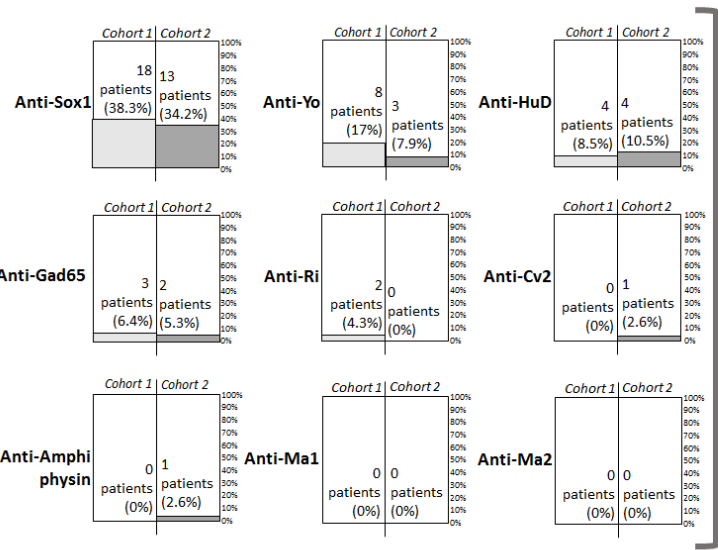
Cohort 1 | Cohort 2
100% 90% 80% 70% 60% 50% 40% 30% 20% 10% 0%
Anti-Sox1
18 patients (38.3%)
13 patients (34.2%)

Cohort 1 | Cohort 2
100% 90% 80% 70% 60% 50% 40% 30% 20% 10% 0%
Anti-Yo
8 patients (17%)
3 patients (7.9%)

Cohort 1 | Cohort 2
100% 90% 80% 70% 60% 50% 40% 30% 20% 10% 0%
Anti-HuD
4 patients (8.5%)
4 patients (10.5%)

Cohort 1 | Cohort 2
100% 90% 80% 70% 60% 50% 40% 30% 20% 10% 0%
Anti-Gad65
3 patients (6.4%)
2 patients (5.3%)

Cohort 1 | Cohort 2
100% 90% 80% 70% 60% 50% 40% 30% 20% 10% 0%
Anti-Ri
2 patients (4.3%)
0 patients (0%)

Cohort 1 | Cohort 2
100% 90% 80% 70% 60% 50% 40% 30% 20% 10% 0%
Anti-Cv2
0 patients (0%)
1 patients (2.6%)

Cohort 1 | Cohort 2
100% 90% 80% 70% 60% 50% 40% 30% 20% 10% 0%
Anti-Amphiphysin
0 patients (0%)
1 patients (2.6%)

Cohort 1 | Cohort 2
100% 90% 80% 70% 60% 50% 40% 30% 20% 10% 0%
Anti-Ma1
0 patients (0%)
0 patients (0%)

Cohort 1 | Cohort 2
100% 90% 80% 70% 60% 50% 40% 30% 20% 10% 0%
Anti-Ma2
0 patients (0%)
0 patients (0%)